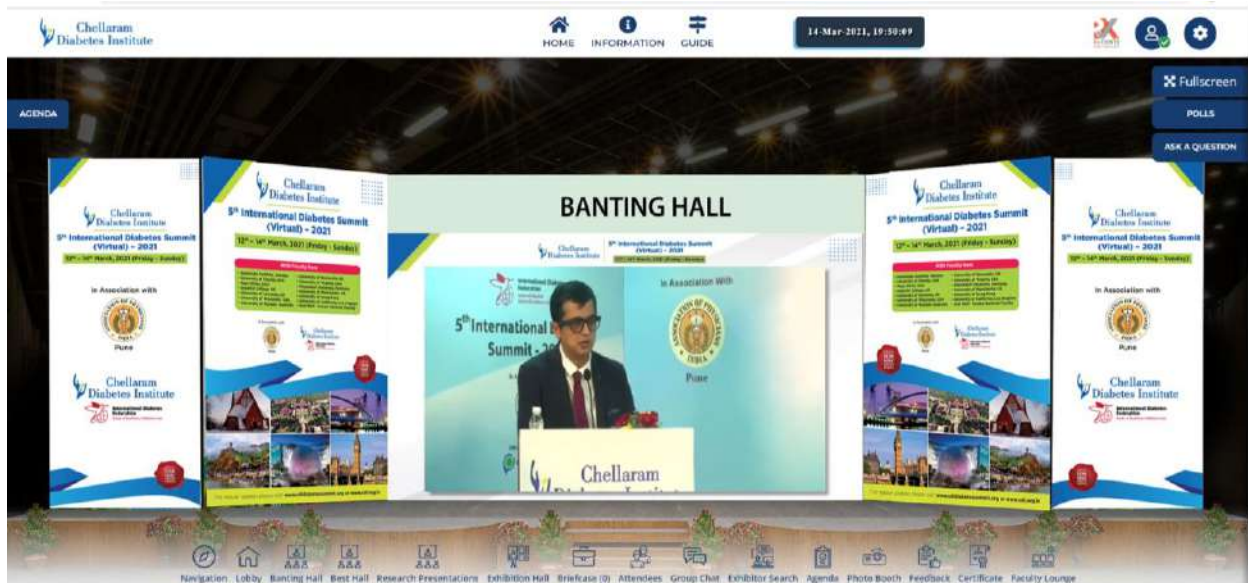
Chellaram Diabetes Institute

HOME INFORMATION GUIDE

14-Mar-2021, 19:50:09

Fullscreen

AGENDA

POLLS

ASK A QUESTION

Chellaram Diabetes Institute

5th International Diabetes Summit (Virtual) - 2021

12th - 14th March, 2021 (Friday - Sunday)

In Association with

Pune

Chellaram Diabetes Institute

Chellaram Diabetes Institute

5th International Diabetes Summit (Virtual) - 2021

12th - 14th March, 2021 (Friday - Sunday)

BANTING HALL

Chellaram Diabetes Institute

5th International Diabetes Summit (Virtual) - 2021

5th International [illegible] Summit - 20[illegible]

In Association With

Pune

Chellaram Diabetes Institute

Chellaram Diabetes Institute

5th International Diabetes Summit (Virtual) - 2021

12th - 14th March, 2021 (Friday - Sunday)

Chellaram Diabetes Institute

5th International Diabetes Summit (Virtual) - 2021

12th - 14th March, 2021 (Friday - Sunday)

In Association with

Pune

Chellaram Diabetes Institute

Navigation Lobby Banting Hall Best Hall Research Presentations Exhibition Hall Briefcase (0) Attendees Group Chat Exhibitor Search Agenda Photo Booth Feedback Certificate Faculty Lounge